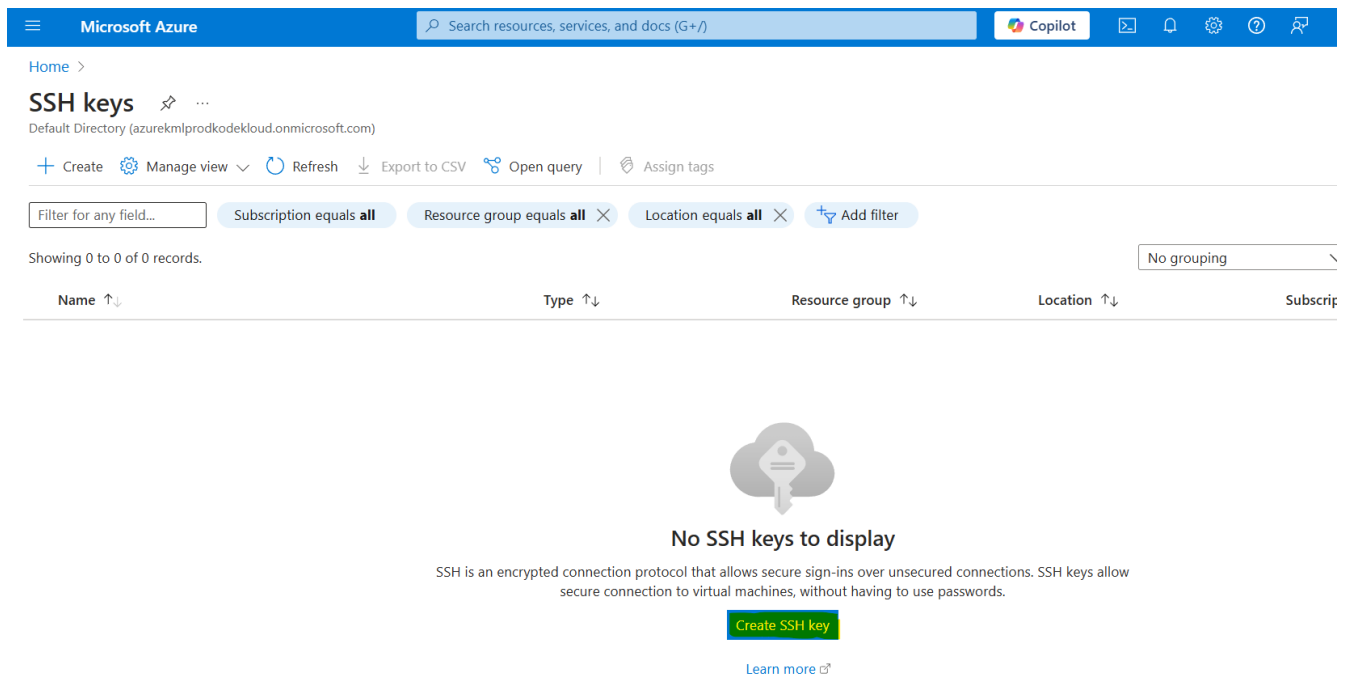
Microsoft Azure

Search resources, services, and docs (G+/)

Copilot

Home >

SSH keys

Default Directory (azurekmlprodkodekloud.onmicrosoft.com)

+ Create   Manage view   Refresh   Export to CSV   Open query   Assign tags

Filter for any field...   Subscription equals **all**   Resource group equals **all**   Location equals **all**   Add filter

Showing 0 to 0 of 0 records.

No grouping

| Name | Type | Resource group | Location | Subscrip |
|---|---|---|---|---|

No SSH keys to display

SSH is an encrypted connection protocol that allows secure sign-ins over unsecured connections. SSH keys allow secure connection to virtual machines, without having to use passwords.

Create SSH key

Learn more